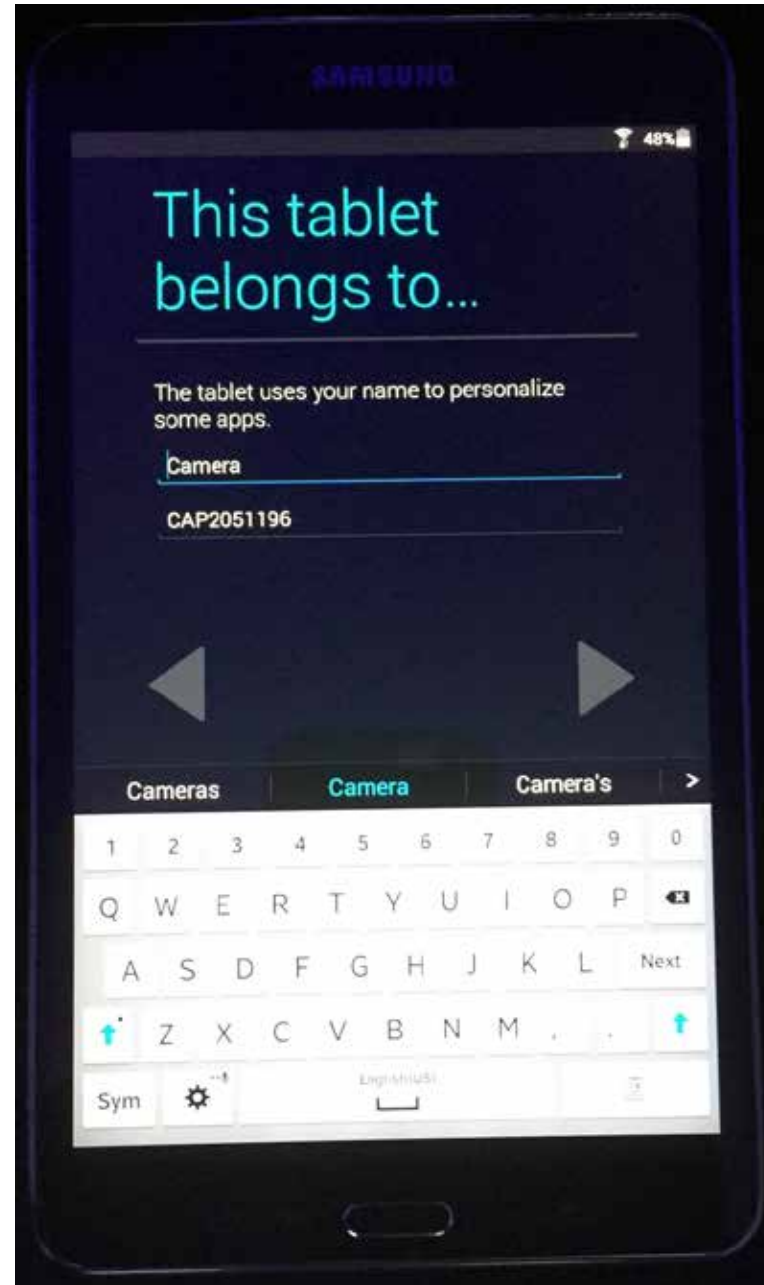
SAMSUNG

48%

This tablet belongs to...

The tablet uses your name to personalize some apps.

Camera

CAP2051196

Cameras Camera Camera's >

1 2 3 4 5 6 7 8 9 0

Q W E R T Y U I O P

A S D F G H J K L Next

Z X C V B N M . .

Sym English(US)